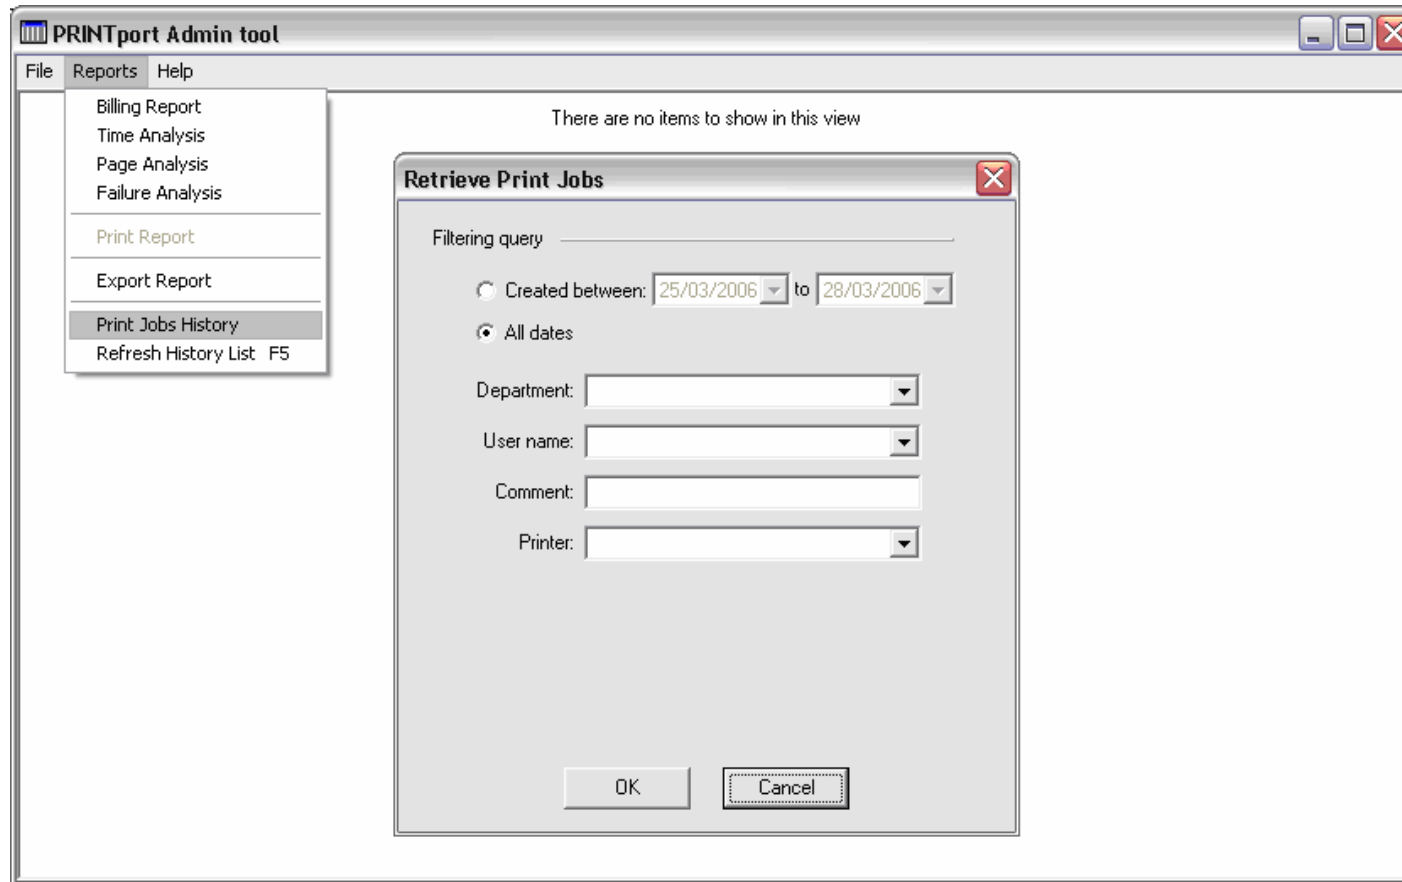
PRINTport Admin tool

File Reports Help

Billing Report
Time Analysis
Page Analysis
Failure Analysis

Print Report

Export Report

Print Jobs History
Refresh History List F5

There are no items to show in this view

Retrieve Print Jobs

Filtering query

Created between: 25/03/2006 to 28/03/2006

All dates

Department:

User name:

Comment:

Printer:

OK

Cancel